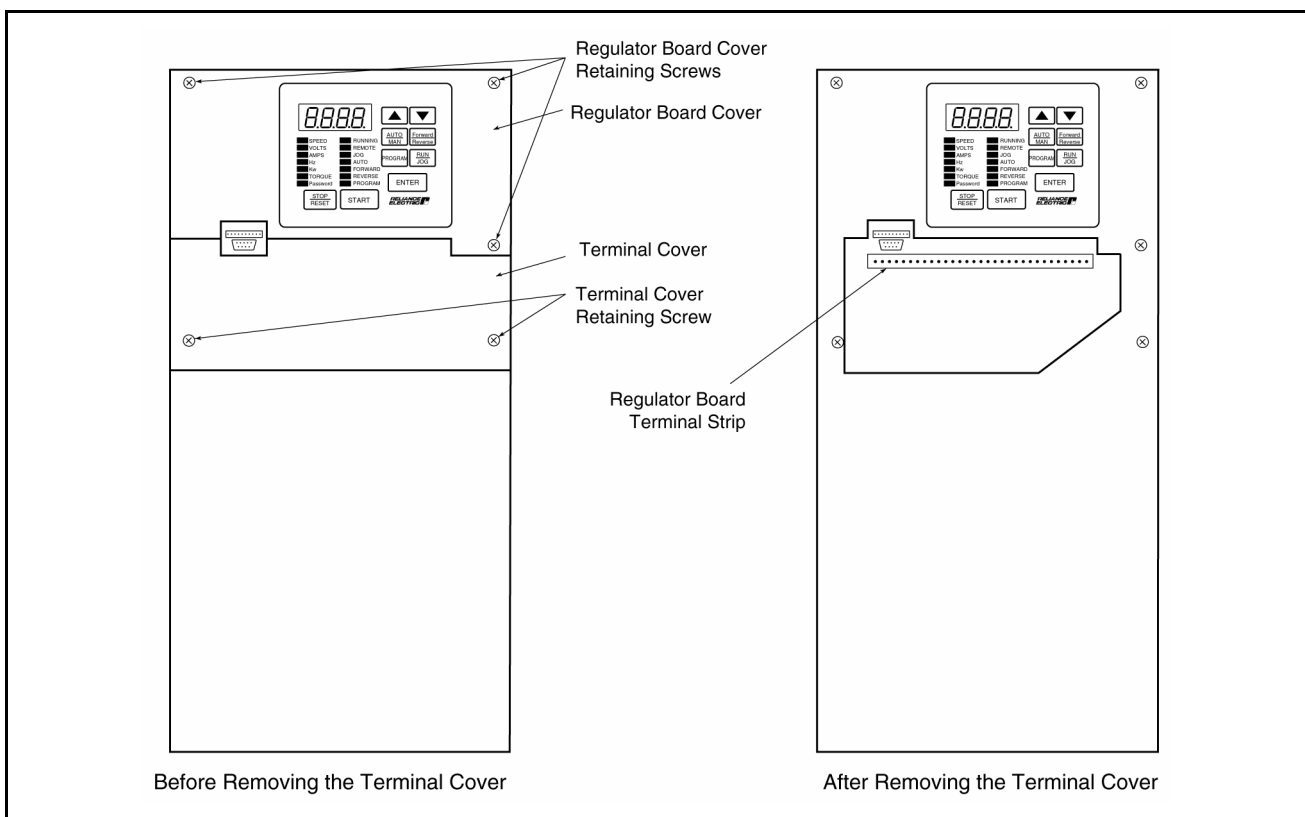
Regulator Board Cover Retaining Screws

Regulator Board Cover

8.8.8.8.

SPEED
VOLTS
AMPS
Hz
Kw
TORQUE
Password

RUNNING
REMOTE
JOG
AUTO
FORWARD
REVERSE
PROGRAM

AUTO MAN

Forward Reverse

PROGRAM

RUN JOG

ENTER

STOP RESET

START

RELIANCE ELECTRIC

Terminal Cover

Terminal Cover Retaining Screw

8.8.8.8.

SPEED
VOLTS
AMPS
Hz
Kw
TORQUE
Password

RUNNING
REMOTE
JOG
AUTO
FORWARD
REVERSE
PROGRAM

AUTO MAN

Forward Reverse

PROGRAM

RUN JOG

ENTER

STOP RESET

START

RELIANCE ELECTRIC

Regulator Board Terminal Strip

Before Removing the Terminal Cover

After Removing the Terminal Cover